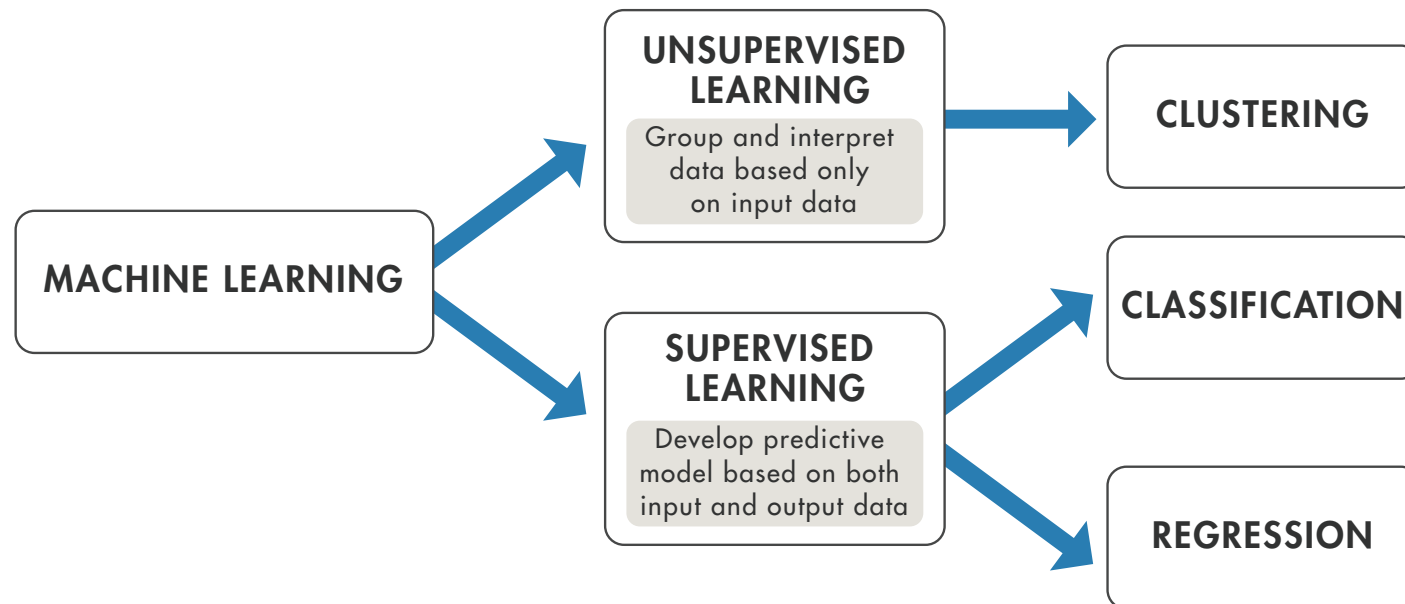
MACHINE LEARNING

UNSUPERVISED LEARNING

Group and interpret data based only on input data

CLUSTERING

SUPERVISED LEARNING

Develop predictive model based on both input and output data

CLASSIFICATION

REGRESSION